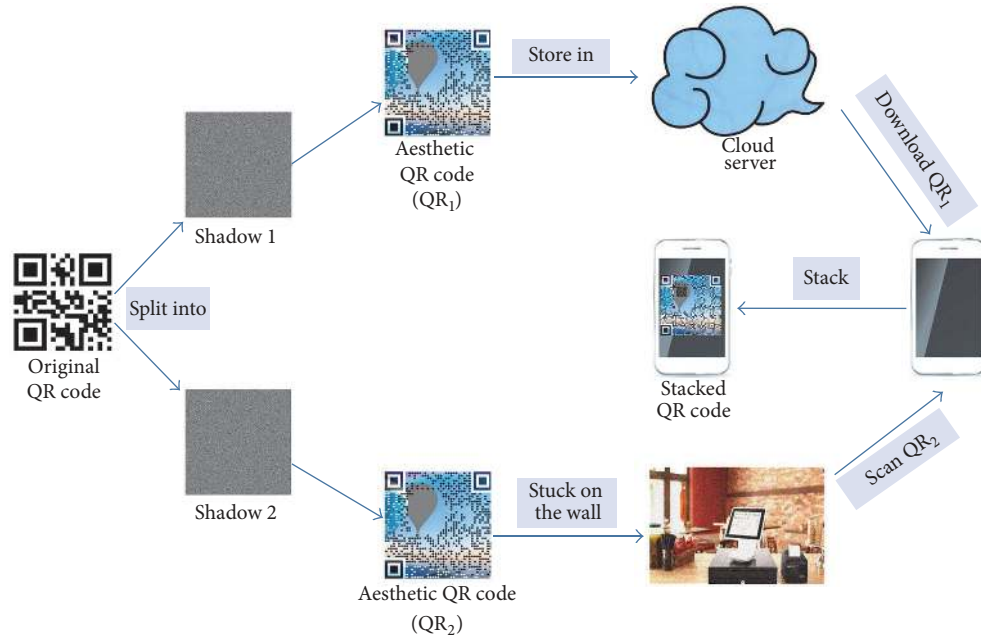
Store in

Aesthetic QR code ($QR_1$)

Cloud server

Download $QR_1$

Shadow 1

Stack

Split into

Original QR code

Stacked QR code

Scan $QR_2$

Shadow 2

Stuck on the wall

Aesthetic QR code ($QR_2$)